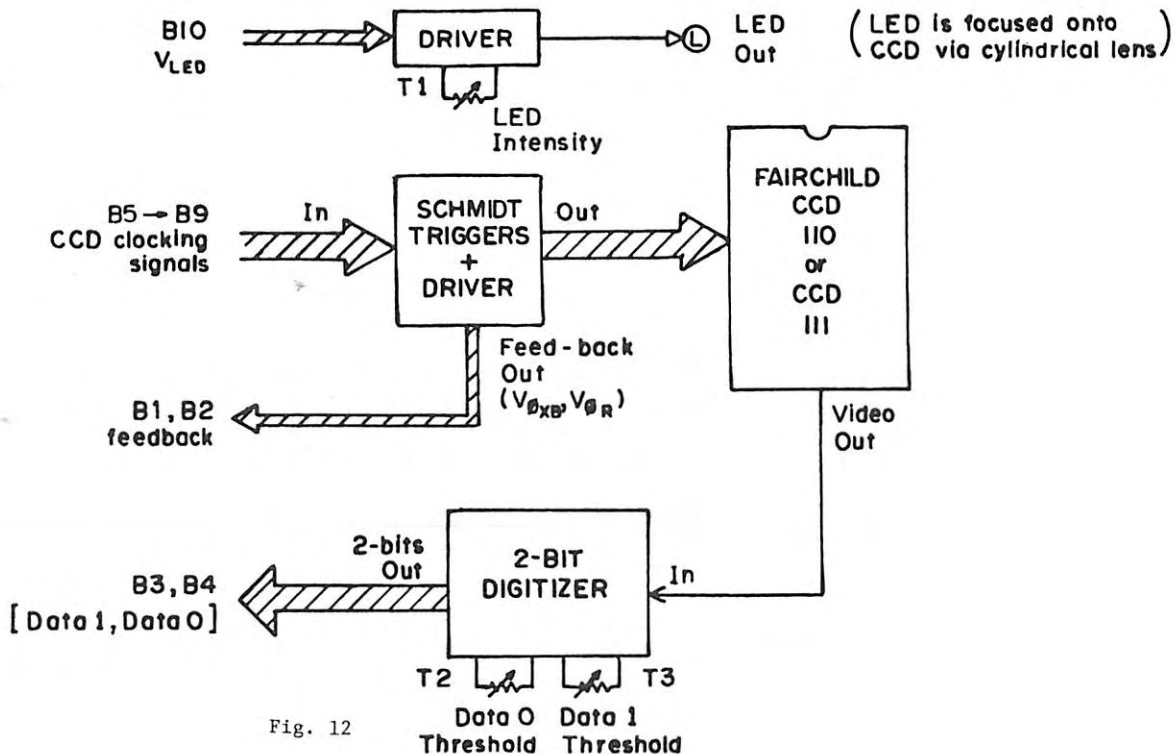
B10
$V_{LED}$

DRIVER

L

LED
Out

(LED is focused onto CCD via cylindrical lens)

T1

LED
Intensity

B5 → B9
CCD clocking
signals

In

SCHMIDT
TRIGGERS
+
DRIVER

Out

FAIRCHILD
CCD
110
or
CCD
111

Feed-back
Out
$(V_{\phi_{XB}}, V_{\phi_R})$

B1, B2
feedback

Video
Out

B3, B4
[Data 1, Data 0]

2-bits
Out

2-BIT
DIGITIZER

In

T2

T3

Data 0
Threshold

Data 1
Threshold

Fig. 12